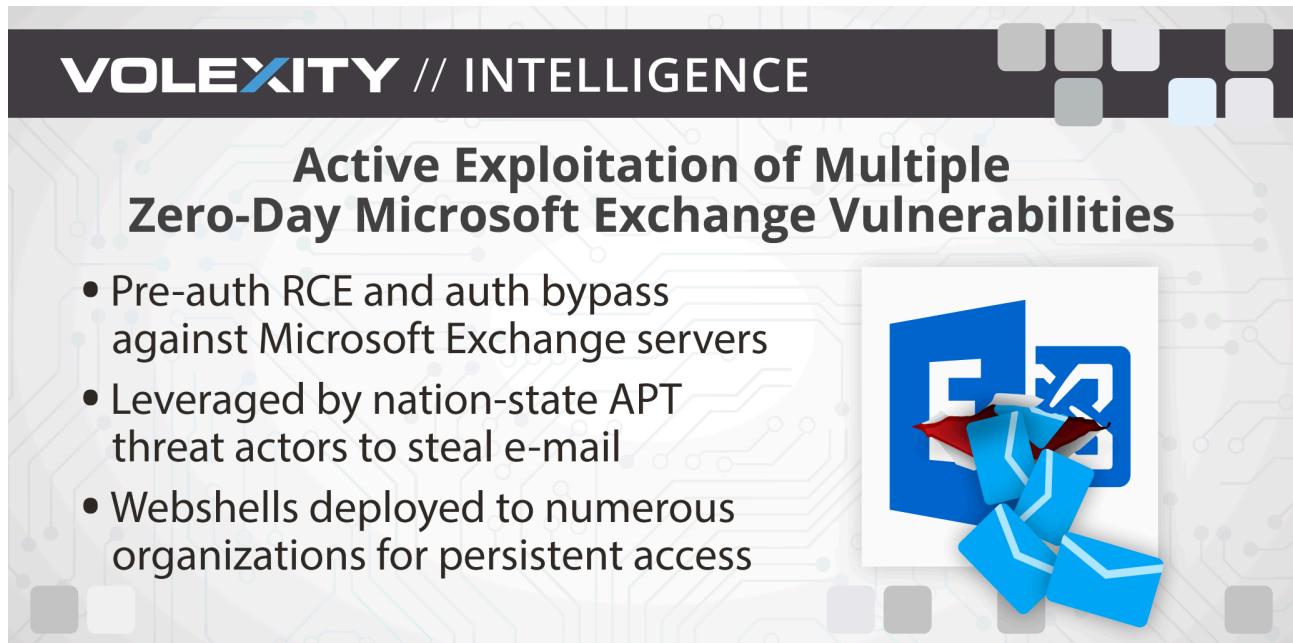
VOLEXITY // INTELLIGENCE

Active Exploitation of Multiple Zero-Day Microsoft Exchange Vulnerabilities

• Pre-auth RCE and auth bypass against Microsoft Exchange servers
• Leveraged by nation-state APT threat actors to steal e-mail
• Webshells deployed to numerous organizations for persistent access